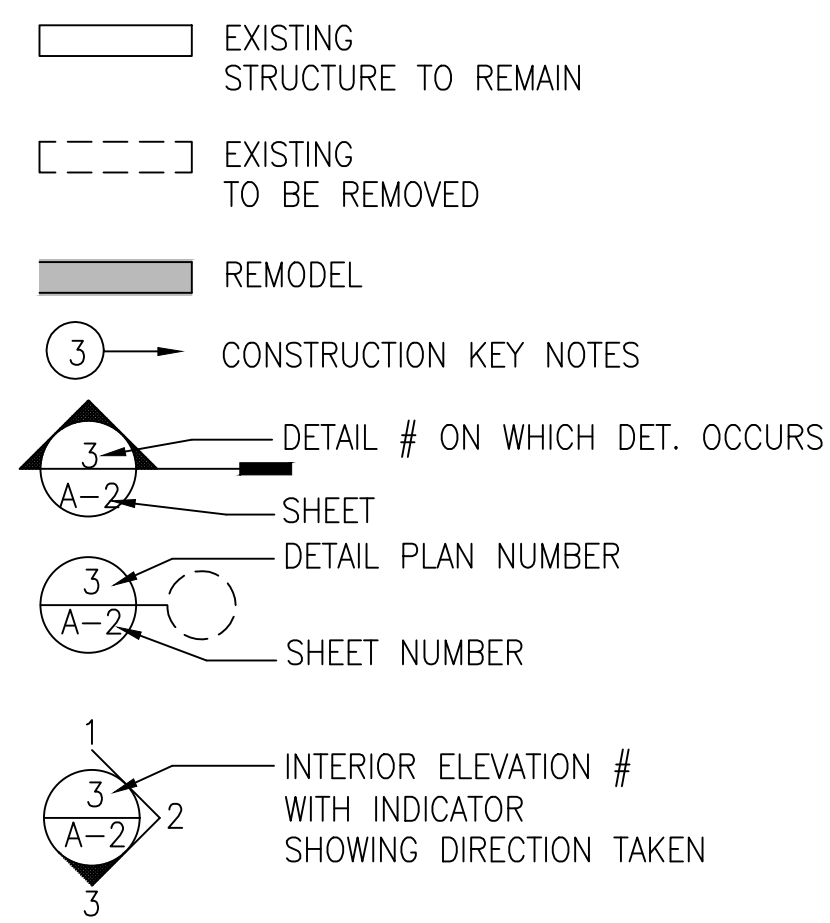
EXISTING
STRUCTURE TO REMAIN

EXISTING
TO BE REMOVED

REMODEL

3

CONSTRUCTION KEY NOTES

3

DETAIL # ON WHICH DET. OCCURS

A-2

SHEET

3

DETAIL PLAN NUMBER

A-2

SHEET NUMBER

1

3

INTERIOR ELEVATION #
WITH INDICATOR
SHOWING DIRECTION TAKEN

A-2

2

3